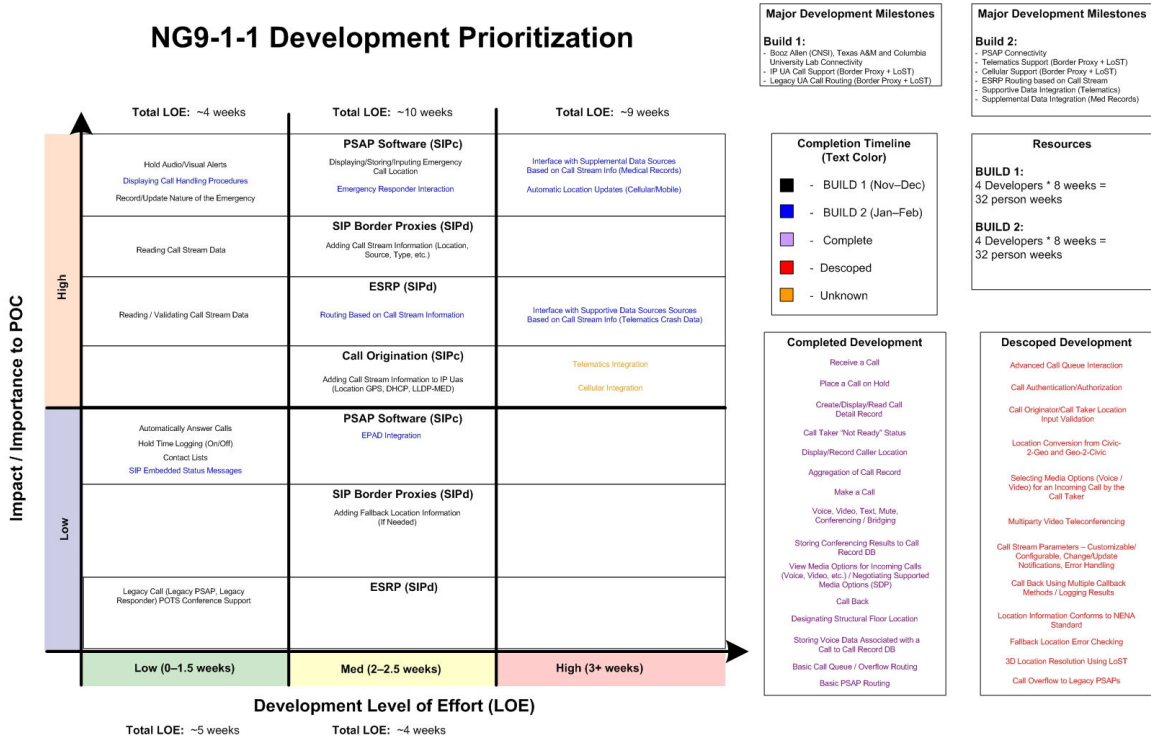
NG9-1-1 Development Prioritization

Major Development Milestones

Build 1:
- Booz Allen (CNSI), Texas A&M and Columbia University Lab Connectivity
- IP UA Call Support (Border Proxy + LoST)
- Legacy UA Call Routing (Border Proxy + LoST)

Major Development Milestones

Build 2:
- PSAP Connectivity
- Telematics Support (Border Proxy + LoST)
- Cellular Support (Border Proxy + LoST)
- ESRP Routing based on Call Stream
- Supportive Data Integration (Telematics)
- Supplemental Data Integration (Med Records)

Total LOE: ~4 weeks

Total LOE: ~10 weeks

Total LOE: ~9 weeks

Impact / Importance to POC

High

Low

Hold Audio/Visual Alerts
Displaying Call Handling Procedures
Record/Update Nature of the Emergency

PSAP Software (SIPc)
Displaying/Storing/Inputing Emergency Call Location
Emergency Responder Interaction

Interface with Supplemental Data Sources Based on Call Stream Info (Medical Records)
Automatic Location Updates (Cellular/Mobile)

Reading Call Stream Data

SIP Border Proxies (SIPd)
Adding Call Stream Information (Location, Source, Type, etc.)

Reading / Validating Call Stream Data

ESRP (SIPd)
Routing Based on Call Stream Information

Interface with Supportive Data Sources Sources Based on Call Stream Info (Telematics Crash Data)

Call Origination (SIPc)
Adding Call Stream Information to IP Uas (Location GPS, DHCP, LLDP-MED)

Telematics Integration
Cellular Integration

Automatically Answer Calls
Hold Time Logging (On/Off)
Contact Lists
SIP Embedded Status Messages

PSAP Software (SIPc)
EPAD Integration

SIP Border Proxies (SIPd)
Adding Fallback Location Information (If Needed)

Legacy Call (Legacy PSAP, Legacy Responder) POTS Conference Support

ESRP (SIPd)

Low (0–1.5 weeks)

Med (2–2.5 weeks)

High (3+ weeks)

Development Level of Effort (LOE)

Total LOE: ~5 weeks

Total LOE: ~4 weeks

Completion Timeline (Text Color)
- BUILD 1 (Nov–Dec)
- BUILD 2 (Jan–Feb)
- Complete
- Descoped
- Unknown

Resources

BUILD 1:
4 Developers * 8 weeks = 32 person weeks

BUILD 2:
4 Developers * 8 weeks = 32 person weeks

Completed Development
Receive a Call
Place a Call on Hold
Create/Display/Read Call Detail Record
Call Taker "Not Ready" Status
Display/Record Caller Location
Aggregation of Call Record
Make a Call
Voice, Video, Text, Mute, Conferencing / Bridging
Storing Conferencing Results to Call Record DB
View Media Options for Incoming Calls (Voice, Video, etc.) / Negotiating Supported Media Options (SDP)
Call Back
Designating Structural Floor Location
Storing Voice Data Associated with a Call to Call Record DB
Basic Call Queue / Overflow Routing
Basic PSAP Routing

Descoped Development
Advanced Call Queue Interaction
Call Authentication/Authorization
Call Originator/Call Taker Location Input Validation
Location Conversion from Civic-2-Geo and Geo-2-Civic
Selecting Media Options (Voice / Video) for an Incoming Call by the Call Taker
Multiparty Video Teleconferencing
Call Stream Parameters – Customizable/ Configurable, Change/Update Notifications, Error Handling
Call Back Using Multiple Callback Methods / Logging Results
Location Information Conforms to NENA Standard
Fallback Location Error Checking
3D Location Resolution Using LoST
Call Overflow to Legacy PSAPs